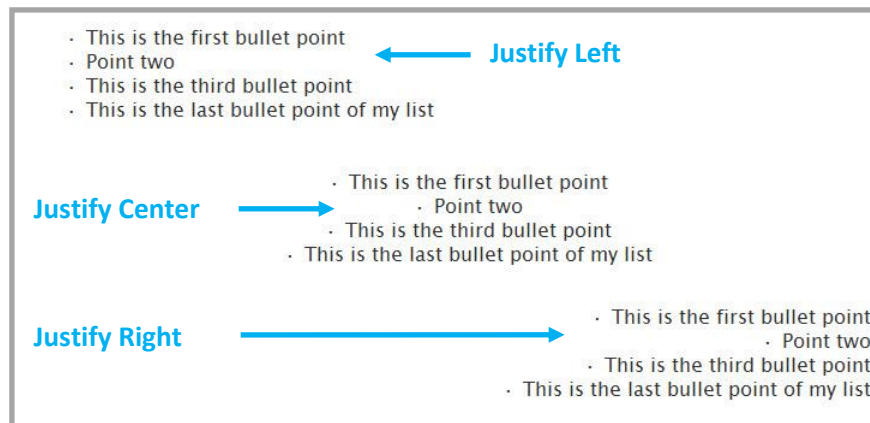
· This is the first bullet point
· Point two
· This is the third bullet point
· This is the last bullet point of my list

Justify Left

Justify Center

· This is the first bullet point
· Point two
· This is the third bullet point
· This is the last bullet point of my list

Justify Right

· This is the first bullet point
· Point two
· This is the third bullet point
· This is the last bullet point of my list